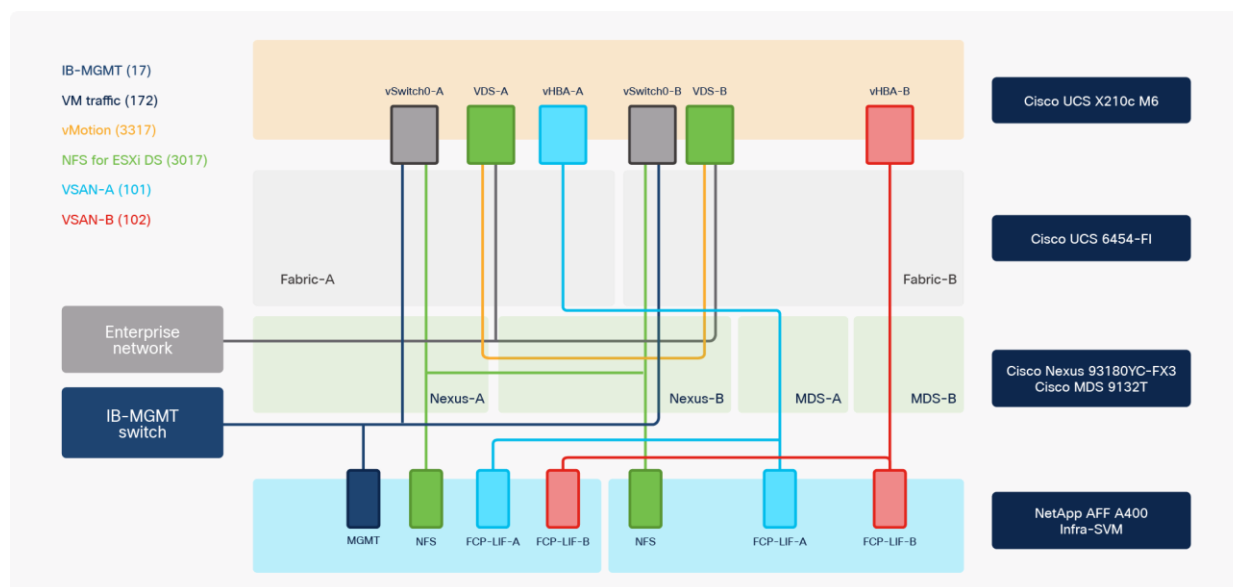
IB-MGMT (17)
VM traffic (172)
vMotion (3317)
NFS for ESXi DS (3017)
VSAN-A (101)
VSAN-B (102)

vSwitch0-A VDS-A vHBA-A vSwitch0-B VDS-B vHBA-B

Cisco UCS X210c M6

Fabric-A

Fabric-B

Cisco UCS 6454-FI

Enterprise network

Nexus-A Nexus-B MDS-A MDS-B

Cisco Nexus 93180YC-FX3
Cisco MDS 9132T

IB-MGMT switch

MGMT NFS FCP-LIF-A FCP-LIF-B NFS FCP-LIF-A FCP-LIF-B

NetApp AFF A400
Infra-SVM